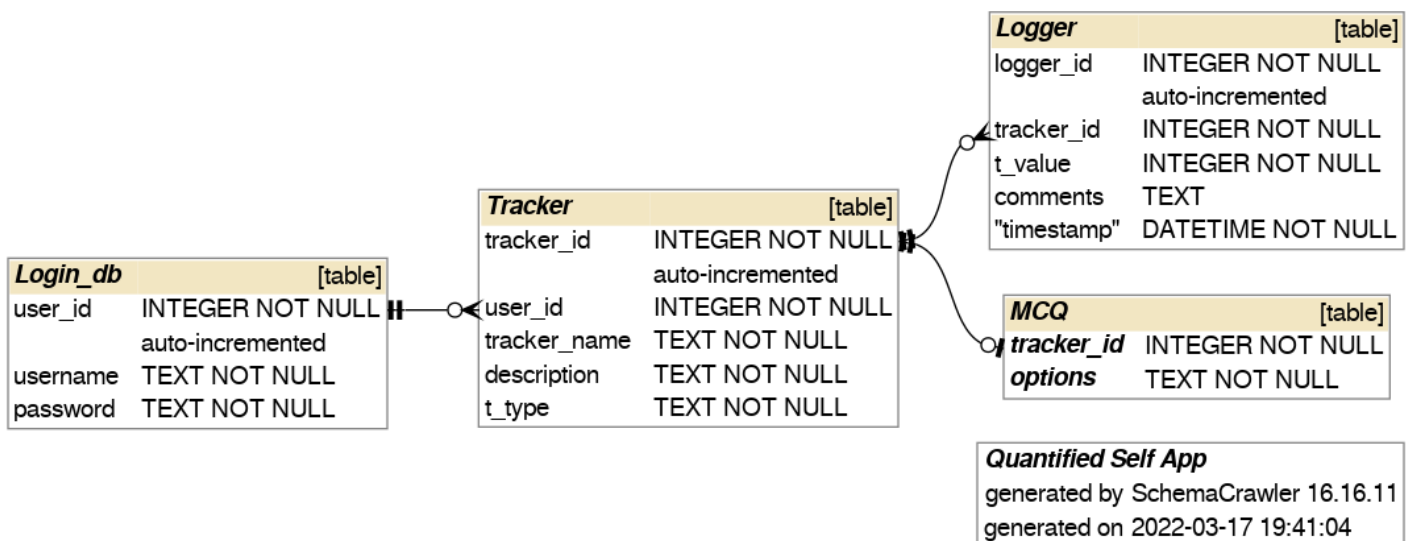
**Logger** [table]

| | |
|---|---|
| logger_id | INTEGER NOT NULL |
| | auto-incremented |
| tracker_id | INTEGER NOT NULL |
| t_value | INTEGER NOT NULL |
| comments | TEXT |
| "timestamp" | DATETIME NOT NULL |

**Tracker** [table]

| | |
|---|---|
| tracker_id | INTEGER NOT NULL |
| | auto-incremented |
| user_id | INTEGER NOT NULL |
| tracker_name | TEXT NOT NULL |
| description | TEXT NOT NULL |
| t_type | TEXT NOT NULL |

**Login_db** [table]

| | |
|---|---|
| user_id | INTEGER NOT NULL |
| | auto-incremented |
| username | TEXT NOT NULL |
| password | TEXT NOT NULL |

**MCQ** [table]

| | |
|---|---|
| tracker_id | INTEGER NOT NULL |
| options | TEXT NOT NULL |

Quantified Self App
generated by SchemaCrawler 16.16.11
generated on 2022-03-17 19:41:04